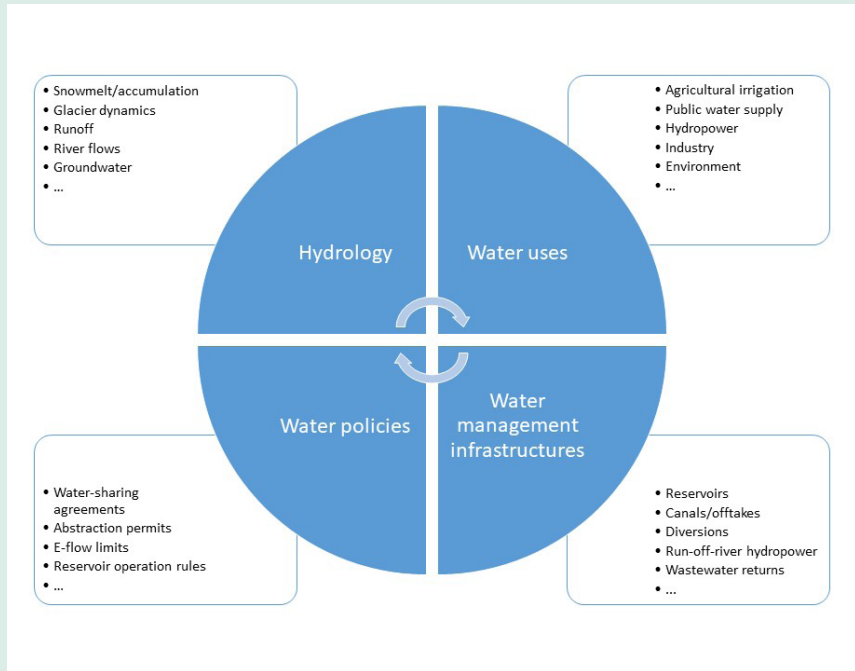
• Snowmelt/accumulation
• Glacier dynamics
• Runoff
• River flows
• Groundwater
• ...

• Agricultural irrigation
• Public water supply
• Hydropower
• Industry
• Environment
• ...

Hydrology

Water uses

Water policies

Water management infrastructures

• Water-sharing agreements
• Abstraction permits
• E-flow limits
• Reservoir operation rules
• ...

• Reservoirs
• Canals/offtakes
• Diversions
• Run-off-river hydropower
• Wastewater returns
• ...